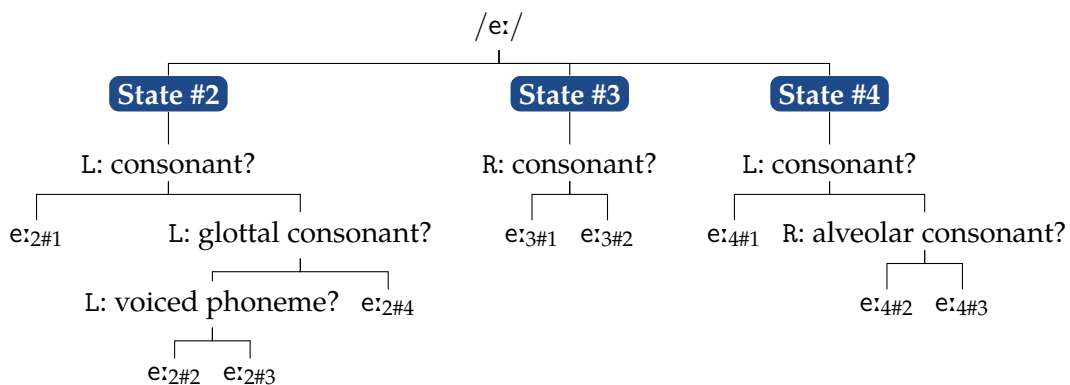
/eː/

State #2

L: consonant?

eː$_{2\#1}$

L: glottal consonant?

L: voiced phoneme?

eː$_{2\#4}$

eː$_{2\#2}$ eː$_{2\#3}$

State #3

R: consonant?

eː$_{3\#1}$ eː$_{3\#2}$

State #4

L: consonant?

eː$_{4\#1}$

R: alveolar consonant?

eː$_{4\#2}$ eː$_{4\#3}$